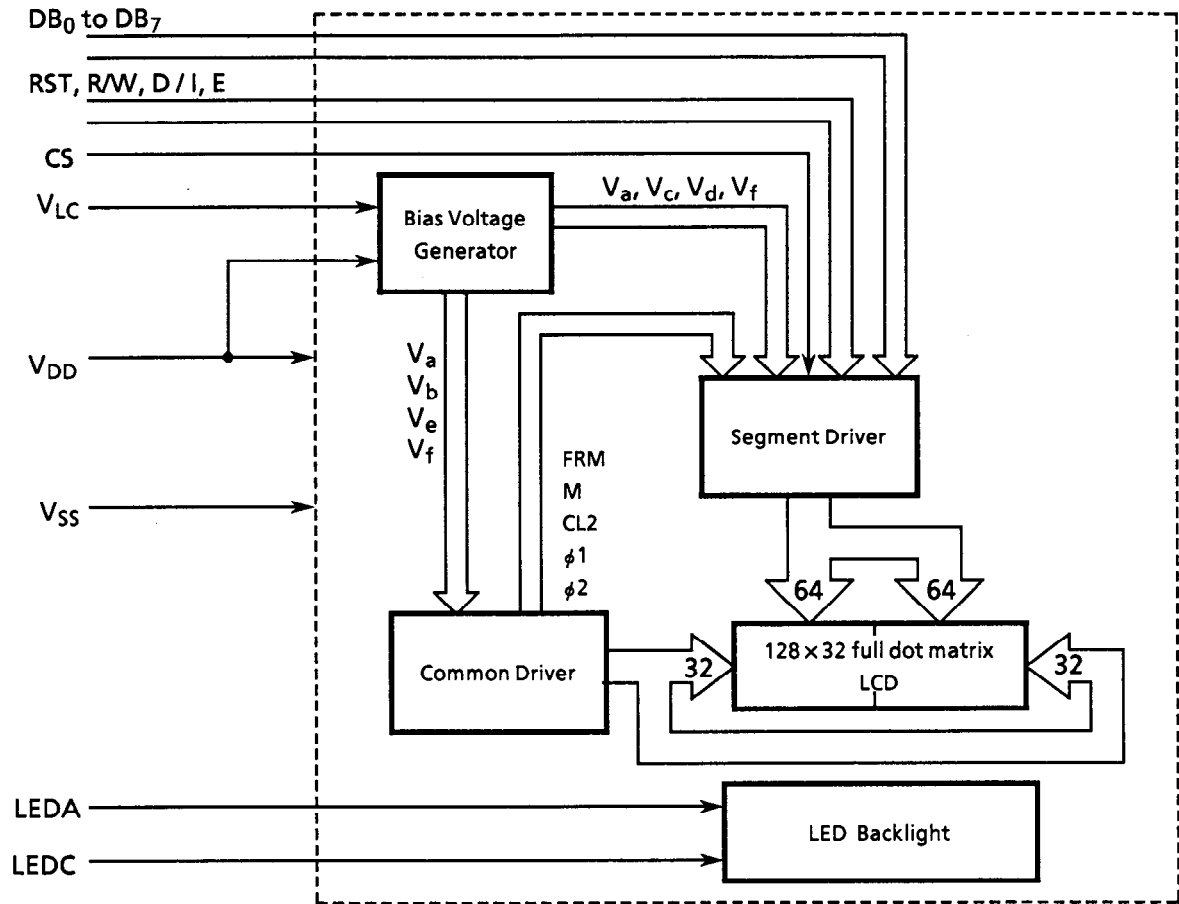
$DB_0$ to $DB_7$

RST, R/W, D / I, E

CS

$V_{LC}$

$V_{DD}$

$V_{SS}$

Bias Voltage Generator

$V_a$, $V_c$, $V_d$, $V_f$

$V_a$
$V_b$
$V_e$
$V_f$

FRM
M
CL2
$\phi 1$
$\phi 2$

Segment Driver

64

64

Common Driver

32

$128 \times 32$ full dot matrix LCD

32

LEDA

LEDC

LED Backlight